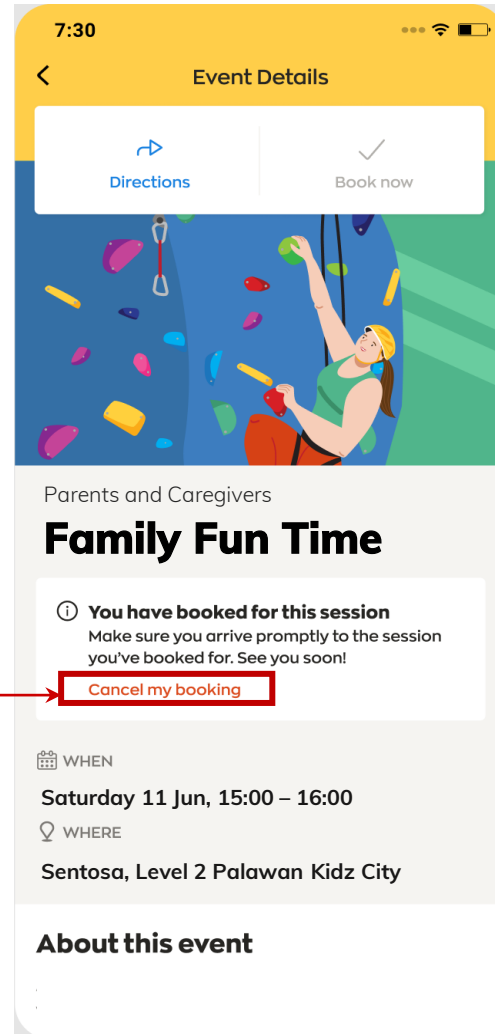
7:30

Event Details

Directions

Book now

Parents and Caregivers

Family Fun Time

You have booked for this session
Make sure you arrive promptly to the session you've booked for. See you soon!

Cancel my booking

WHEN
Saturday 11 Jun, 15:00 – 16:00

WHERE
Sentosa, Level 2 Palawan Kidz City

About this event